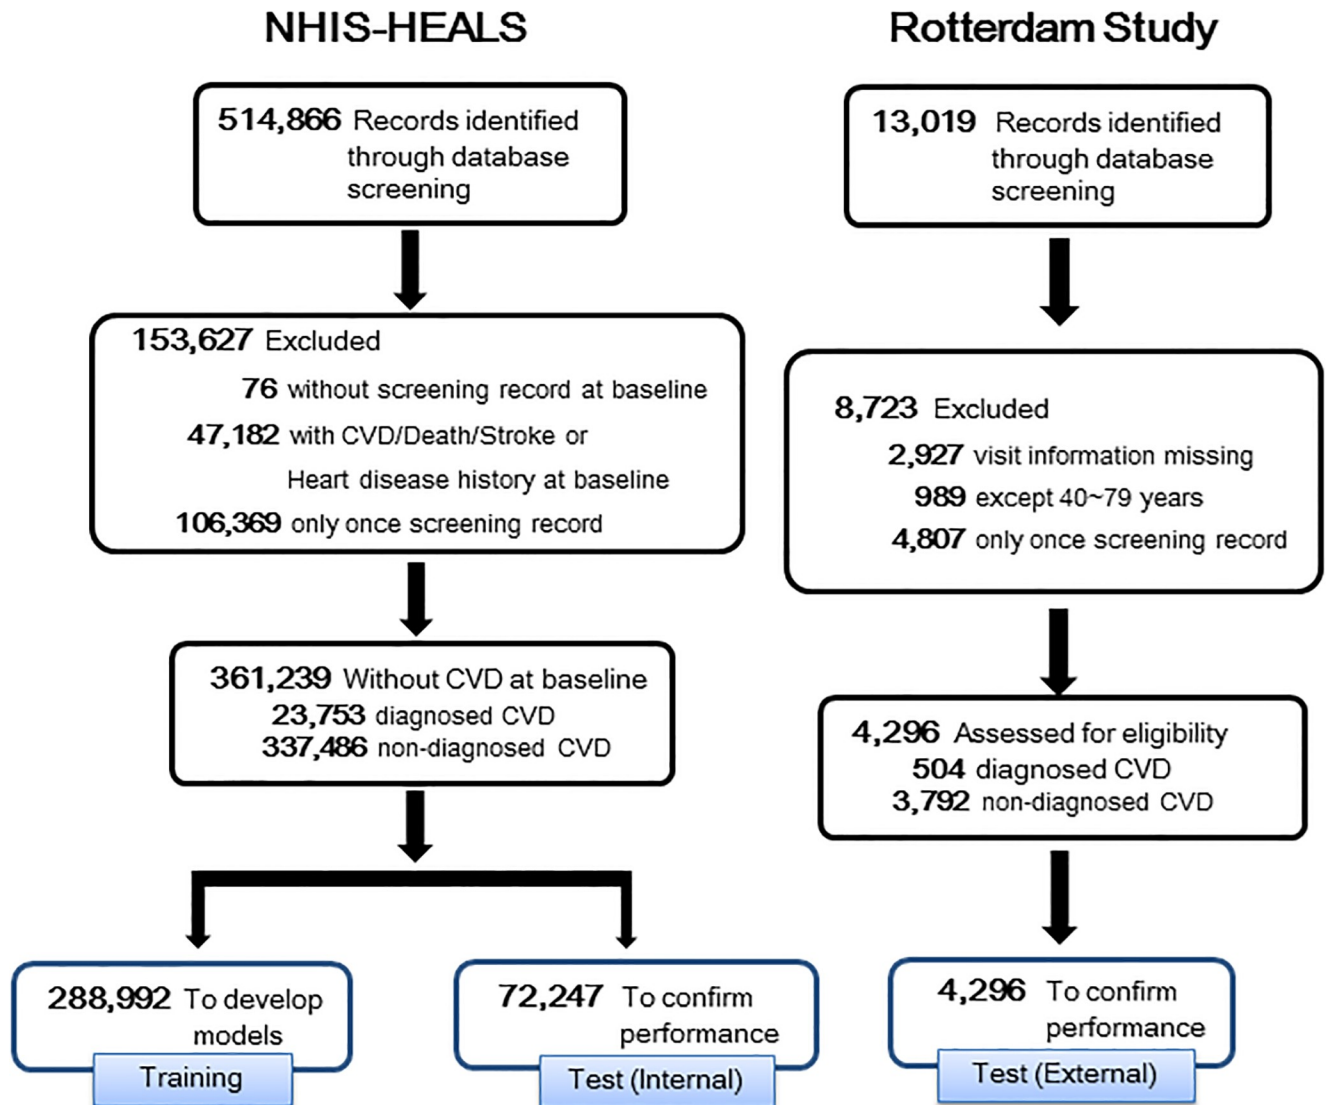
NHIS-HEALS

514,866 Records identified through database screening

153,627 Excluded
76 without screening record at baseline
47,182 with CVD/Death/Stroke or Heart disease history at baseline
106,369 only once screening record

361,239 Without CVD at baseline
23,753 diagnosed CVD
337,486 non-diagnosed CVD

288,992 To develop models
Training

72,247 To confirm performance
Test (Internal)

Rotterdam Study

13,019 Records identified through database screening

8,723 Excluded
2,927 visit information missing
989 except 40~79 years
4,807 only once screening record

4,296 Assessed for eligibility
504 diagnosed CVD
3,792 non-diagnosed CVD

4,296 To confirm performance
Test (External)